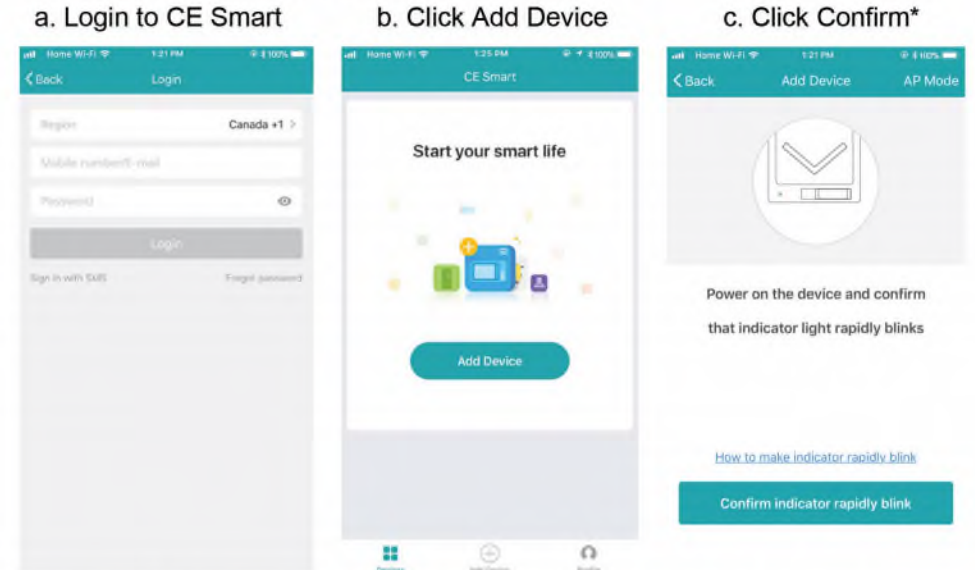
a. Login to CE Smart

Home Wi-Fi 1:21 PM 100%

Back Login

Region Canada +1 >

Mobile number/E-mail

Password

Login

Sign in with SMS Forgot password

b. Click Add Device

Home Wi-Fi 1:25 PM 100%

CE Smart

Start your smart life

Add Device

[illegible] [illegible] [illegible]

c. Click Confirm*

Home Wi-Fi 1:21 PM 100%

Back Add Device AP Mode

Power on the device and confirm that indicator light rapidly blinks

How to make indicator rapidly blink

Confirm indicator rapidly blink